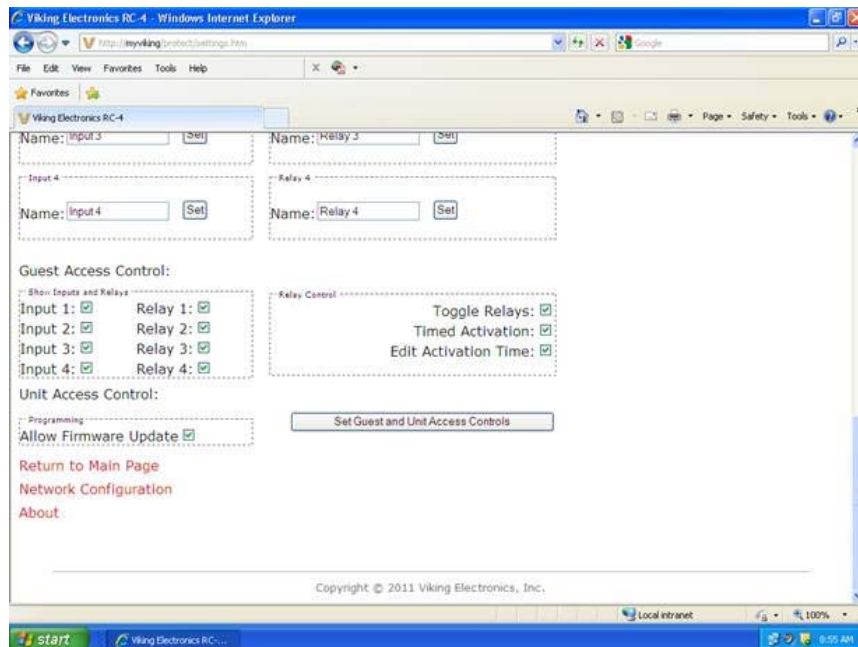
Viking Electronics RC-4 - Windows Internet Explorer

http://myviking/protect/settings.htm

Google

File Edit View Favorites Tools Help

Favorites

Viking Electronics RC-4

Page • Safety • Tools •

Name: Input 3 Set

Name: Relay 3 Set

Input 4

Name: Input 4 Set

Relay 4

Name: Relay 4 Set

Guest Access Control:

Show Inputs and Relays

Input 1: ☑ Relay 1: ☑
Input 2: ☑ Relay 2: ☑
Input 3: ☑ Relay 3: ☑
Input 4: ☑ Relay 4: ☑

Relay Control

Toggle Relays: ☑
Timed Activation: ☑
Edit Activation Time: ☑

Unit Access Control:

Programming

Allow Firmware Update ☑

Set Guest and Unit Access Controls

Return to Main Page
Network Configuration
About

Copyright © 2011 Viking Electronics, Inc.

Local intranet

100%

start

Viking Electronics RC-...

6:55 AM